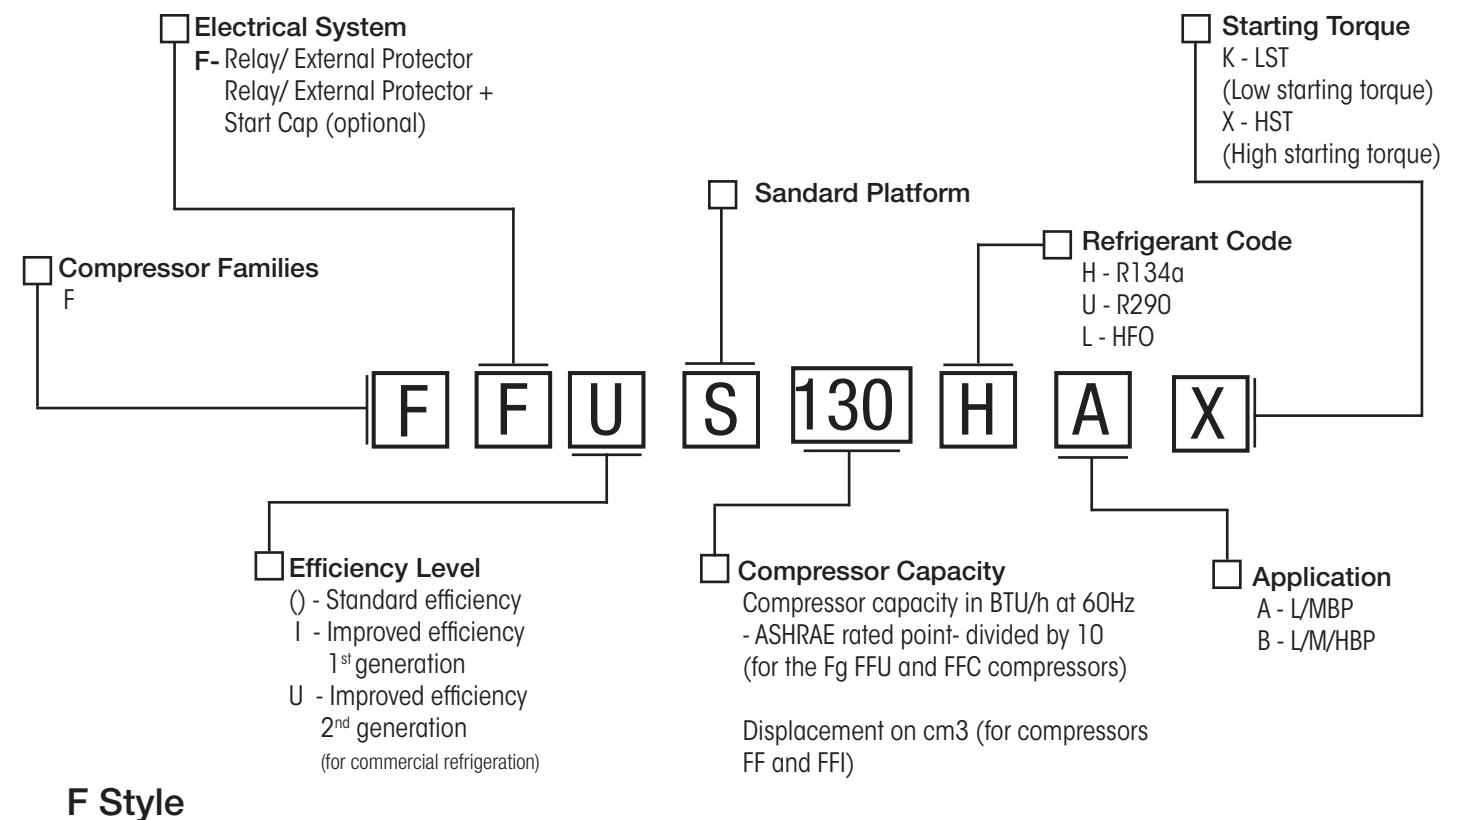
Electrical System
F- Relay/ External Protector
Relay/ External Protector + Start Cap (optional)

Starting Torque
K - LST
(Low starting torque)
X - HST
(High starting torque)

Sandard Platform

Refrigerant Code
H - R134a
U - R290
L - HFO

Compressor Families
F

F F U S 130 H A X

Efficiency Level
() - Standard efficiency
I - Improved efficiency 1$^{st}$ generation
U - Improved efficiency 2$^{nd}$ generation
(for commercial refrigeration)

Compressor Capacity
Compressor capacity in BTU/h at 60Hz - ASHRAE rated point- divided by 10 (for the Fg FFU and FFC compressors)

Displacement on cm3 (for compressors FF and FFI)

Application
A - L/MBP
B - L/M/HBP

F Style